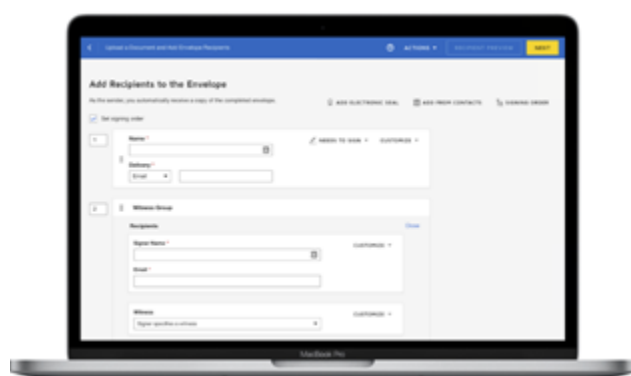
Upload a Document and Add Envelope Recipients

ACTIONS ▾

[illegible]

NEXT

Add Recipients to the Envelope

As the sender, you automatically receive a copy of the completed envelope.

ADD ELECTRONIC SEAL

ADD FROM CONTACTS

SIGNING ORDER

Set signing order

1

Name *

NEEDS TO SIGN ▾

CUSTOMIZE ▾

Delivery *

Email ▾

2

Witness Group

Recipients

Close

Signer Name *

CUSTOMIZE ▾

Email *

Witness

CUSTOMIZE ▾

Signer specifies a witness

MacBook Pro